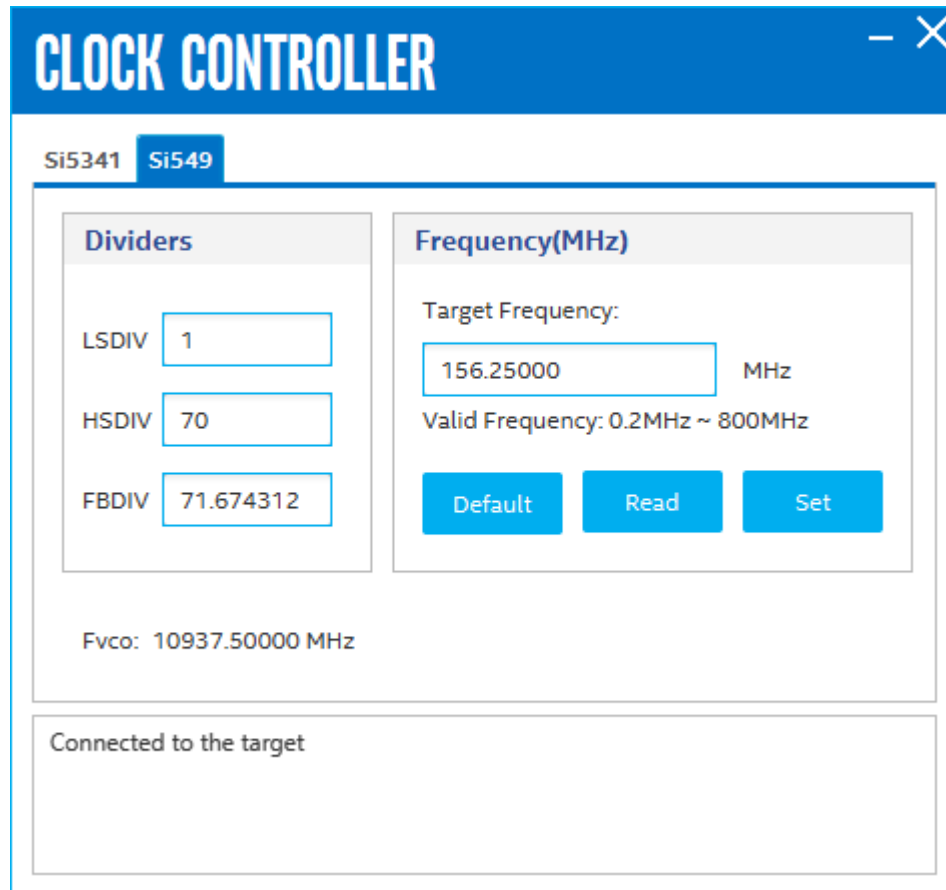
CLOCK CONTROLLER

– ✕

Si5341 Si549

Dividers

LSDIV 1

HSDIV 70

FBDIV 71.674312

Frequency(MHz)

Target Frequency:

156.25000 MHz

Valid Frequency: 0.2MHz ~ 800MHz

Default Read Set

Fvco: 10937.50000 MHz

Connected to the target